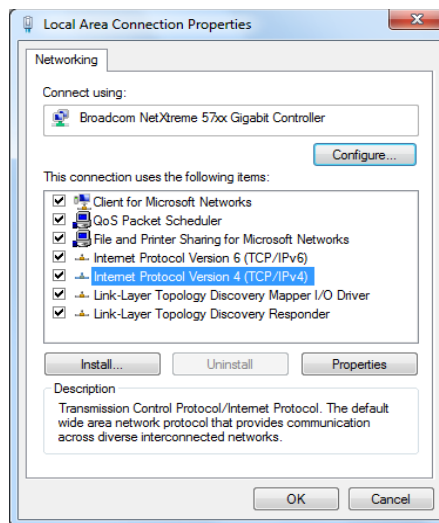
Local Area Connection Properties

Networking

Connect using:

Broadcom NetXtreme 57xx Gigabit Controller

Configure...

This connection uses the following items:

Client for Microsoft Networks
QoS Packet Scheduler
File and Printer Sharing for Microsoft Networks
Internet Protocol Version 6 (TCP/IPv6)
Internet Protocol Version 4 (TCP/IPv4)
Link-Layer Topology Discovery Mapper I/O Driver
Link-Layer Topology Discovery Responder

Install...
Uninstall
Properties

Description
Transmission Control Protocol/Internet Protocol. The default wide area network protocol that provides communication across diverse interconnected networks.

OK
Cancel